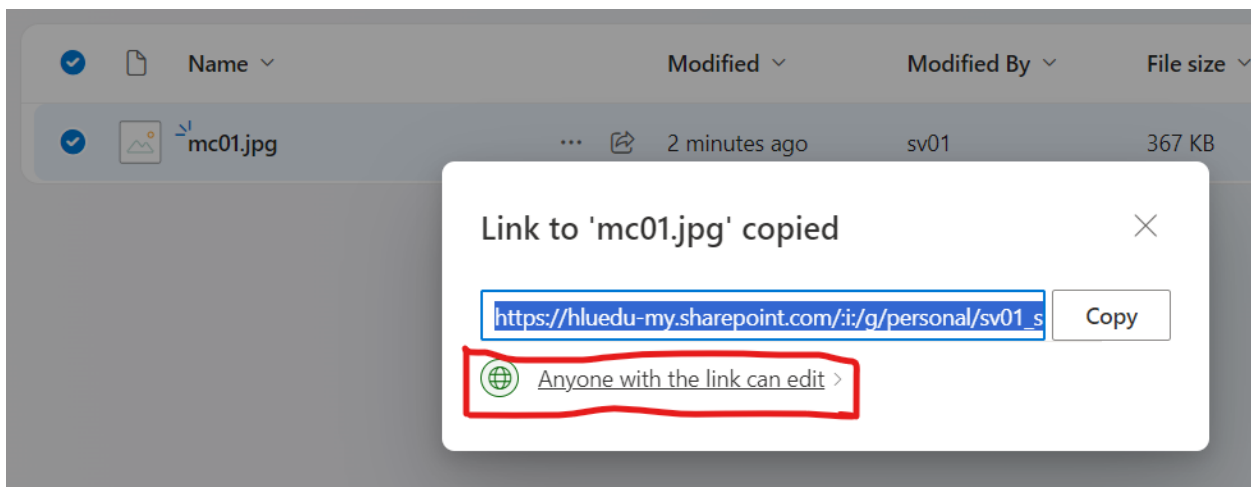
Name ⌄ | Modified ⌄ | Modified By ⌄ | File size

mc01.jpg ··· 2 minutes ago sv01 367 KB

Link to 'mc01.jpg' copied

https://hluedu-my.sharepoint.com/:i:/g/personal/sv01_s

Copy

Anyone with the link can edit >